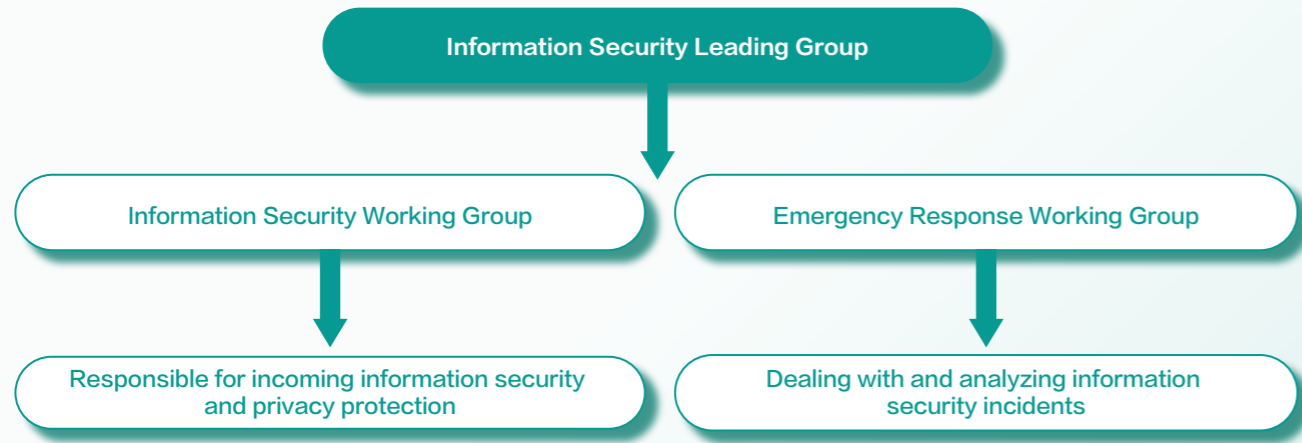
Information Security Leading Group

Information Security Working Group

Emergency Response Working Group

Responsible for incoming information security and privacy protection

Dealing with and analyzing information security incidents